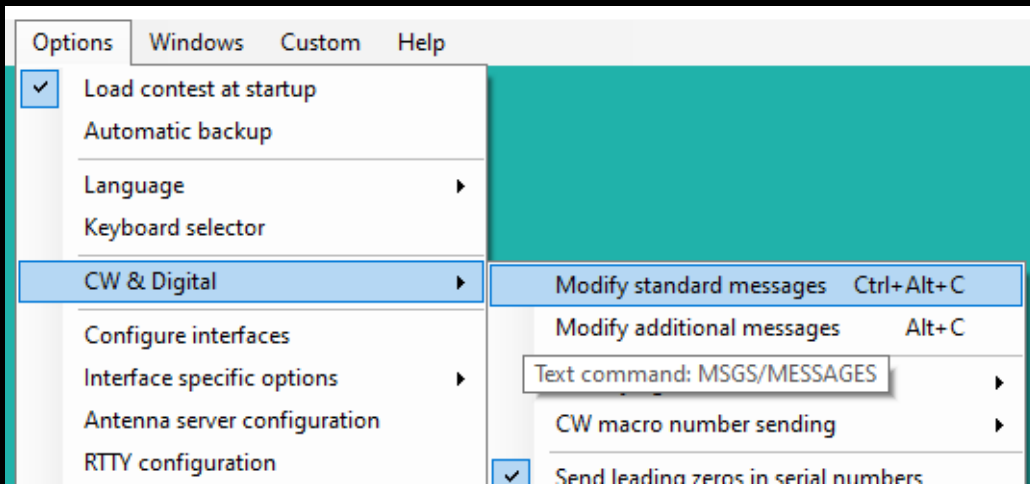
Options Windows Custom Help

Load contest at startup
Automatic backup
Language
Keyboard selector
CW & Digital
Configure interfaces
Interface specific options
Antenna server configuration
RTTY configuration

Modify standard messages Ctrl+Alt+C
Modify additional messages Alt+C
Text command: MSGS/MESSAGES
CW macro number sending
Send leading zeros in serial numbers